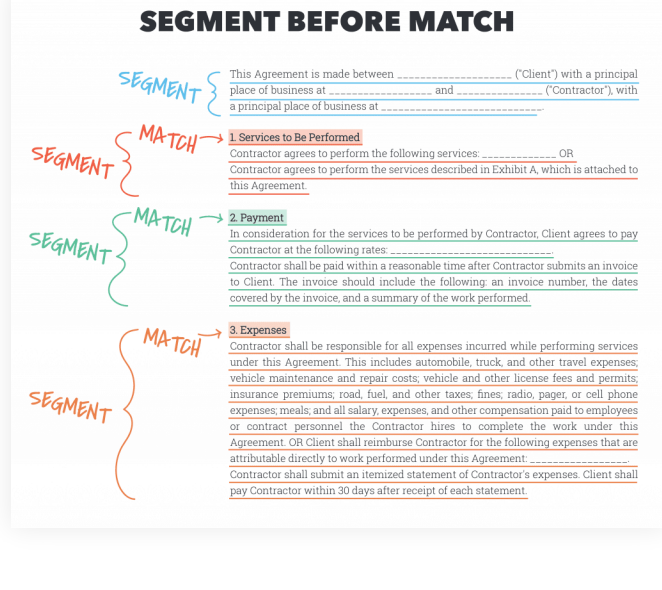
SEGMENT BEFORE MATCH

SEGMENT

This Agreement is made between ____________________ ("Client") with a principal place of business at __________________ and ______________ ("Contractor"), with a principal place of business at ___________________________.

SEGMENT
MATCH

1. Services to Be Performed
Contractor agrees to perform the following services: ____________ OR Contractor agrees to perform the services described in Exhibit A, which is attached to this Agreement.

SEGMENT
MATCH

2. Payment
In consideration for the services to be performed by Contractor, Client agrees to pay Contractor at the following rates: ___________________________.
Contractor shall be paid within a reasonable time after Contractor submits an invoice to Client. The invoice should include the following: an invoice number, the dates covered by the invoice, and a summary of the work performed.

SEGMENT
MATCH

3. Expenses
Contractor shall be responsible for all expenses incurred while performing services under this Agreement. This includes automobile, truck, and other travel expenses; vehicle maintenance and repair costs; vehicle and other license fees and permits; insurance premiums; road, fuel, and other taxes; fines; radio, pager, or cell phone expenses; meals; and all salary, expenses, and other compensation paid to employees or contract personnel the Contractor hires to complete the work under this Agreement. OR Client shall reimburse Contractor for the following expenses that are attributable directly to work performed under this Agreement: ________________.
Contractor shall submit an itemized statement of Contractor's expenses. Client shall pay Contractor within 30 days after receipt of each statement.